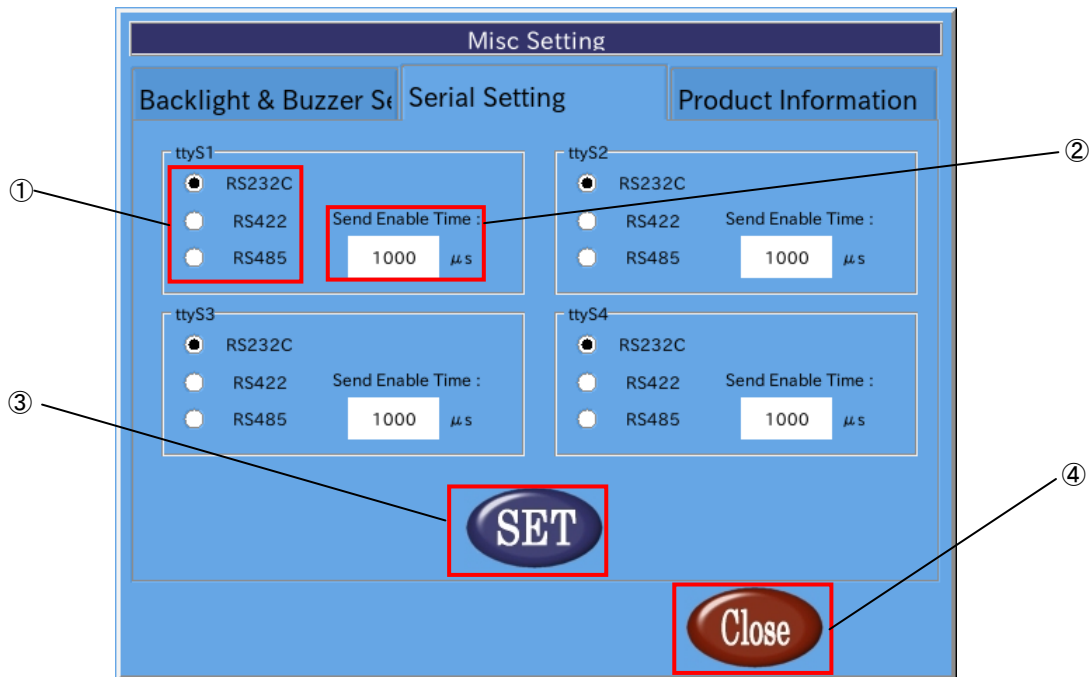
Misc Setting

Backlight & Buzzer Se

Serial Setting

Product Information

ttyS1

RS232C

RS422

RS485

Send Enable Time :

1000 μs

ttyS2

RS232C

RS422

RS485

Send Enable Time :

1000 μs

ttyS3

RS232C

RS422

RS485

Send Enable Time :

1000 μs

ttyS4

RS232C

RS422

RS485

Send Enable Time :

1000 μs

SET

Close

①

②

③

④